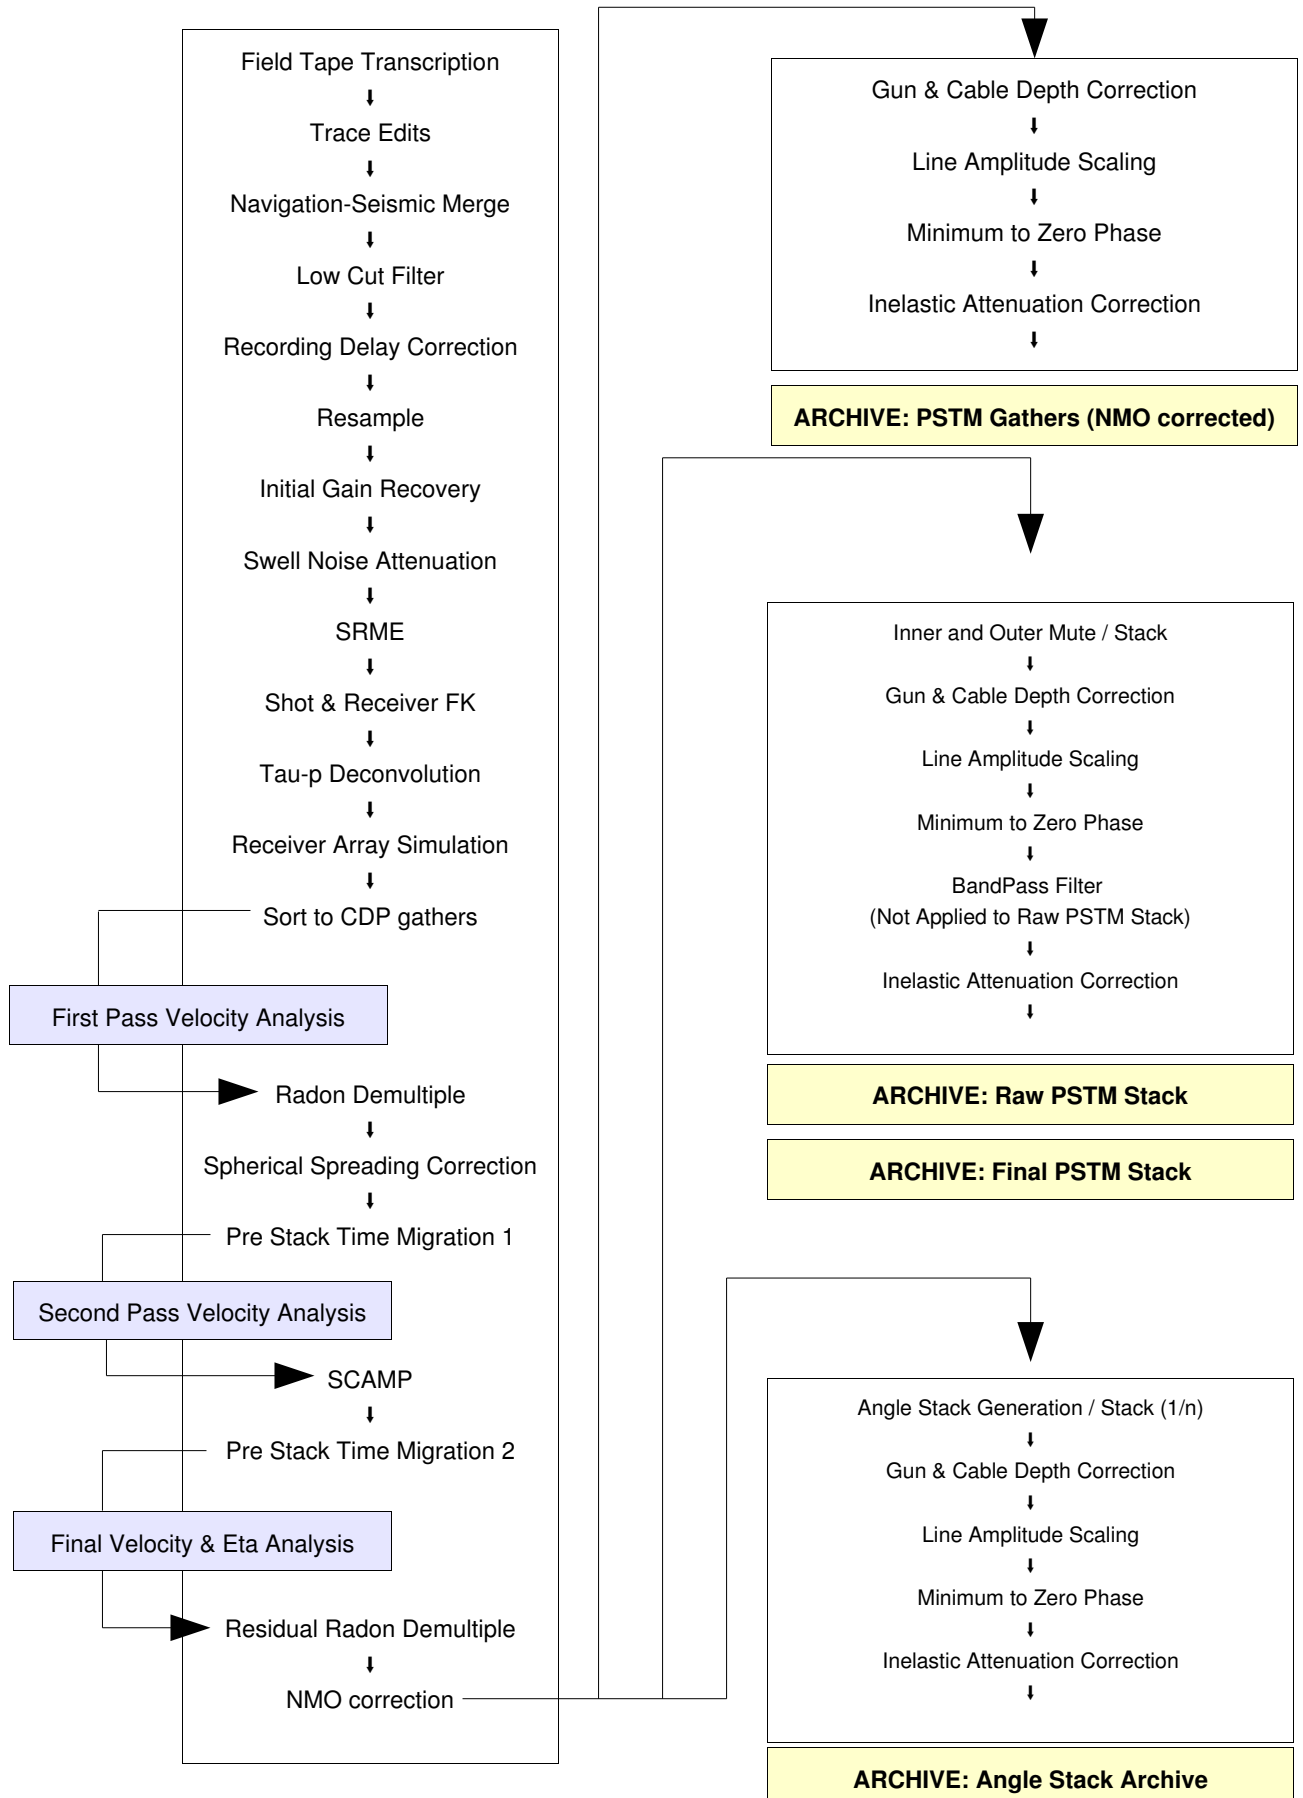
Field Tape Transcription

Trace Edits

Navigation-Seismic Merge

Low Cut Filter

Recording Delay Correction

Resample

Initial Gain Recovery

Swell Noise Attenuation

SRME

Shot & Receiver FK

Tau-p Deconvolution

Receiver Array Simulation

Sort to CDP gathers

First Pass Velocity Analysis

Radon Demultiple

Spherical Spreading Correction

Pre Stack Time Migration 1

Second Pass Velocity Analysis

SCAMP

Pre Stack Time Migration 2

Final Velocity & Eta Analysis

Residual Radon Demultiple

NMO correction

Gun & Cable Depth Correction

Line Amplitude Scaling

Minimum to Zero Phase

Inelastic Attenuation Correction

ARCHIVE: PSTM Gathers (NMO corrected)

Inner and Outer Mute / Stack

Gun & Cable Depth Correction

Line Amplitude Scaling

Minimum to Zero Phase

BandPass Filter
(Not Applied to Raw PSTM Stack)

Inelastic Attenuation Correction

ARCHIVE: Raw PSTM Stack

ARCHIVE: Final PSTM Stack

Angle Stack Generation / Stack (1/n)

Gun & Cable Depth Correction

Line Amplitude Scaling

Minimum to Zero Phase

Inelastic Attenuation Correction

ARCHIVE: Angle Stack Archive